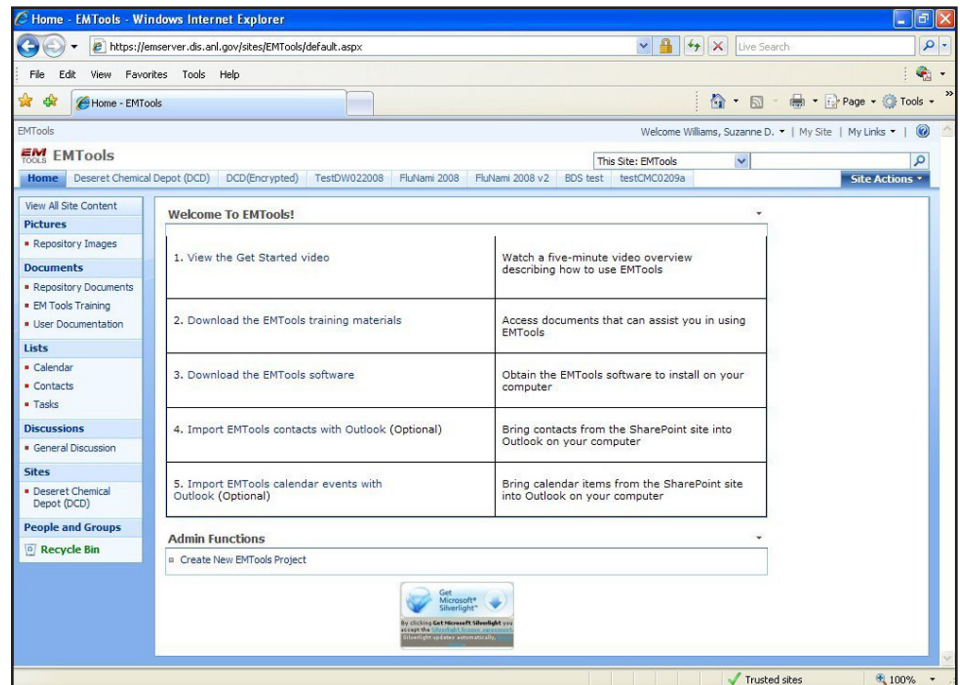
Home - EMTools - Windows Internet Explorer

https://emserver.dis.anl.gov/sites/EMTools/default.aspx

Live Search

File Edit View Favorites Tools Help

Home - EMTools

Page ▾ Tools ▾

EMTools

Welcome Williams, Suzanne D. ▾ | My Site | My Links ▾ |

EM TOOLS EMTools

This Site: EMTools

Home | Deseret Chemical Depot (DCD) | DCD(Encrypted) | TestDW022008 | FluNami 2008 | FluNami 2008 v2 | BDS test | testCMC0209a

Site Actions ▾

View All Site Content

Pictures
- Repository Images

Documents
- Repository Documents
- EM Tools Training
- User Documentation

Lists
- Calendar
- Contacts
- Tasks

Discussions
- General Discussion

Sites
- Deseret Chemical Depot (DCD)

People and Groups

Recycle Bin

Welcome To EMTools!

| | |
|---|---|
| 1. View the Get Started video | Watch a five-minute video overview describing how to use EMTools |
| 2. Download the EMTools training materials | Access documents that can assist you in using EMTools |
| 3. Download the EMTools software | Obtain the EMTools software to install on your computer |
| 4. Import EMTools contacts with Outlook (Optional) | Bring contacts from the SharePoint site into Outlook on your computer |
| 5. Import EMTools calendar events with Outlook (Optional) | Bring calendar items from the SharePoint site into Outlook on your computer |

Admin Functions

Create New EMTools Project

Get Microsoft Silverlight

By clicking Get Microsoft Silverlight you accept the Silverlight license agreement. Silverlight updates automatically.

Trusted sites

100%